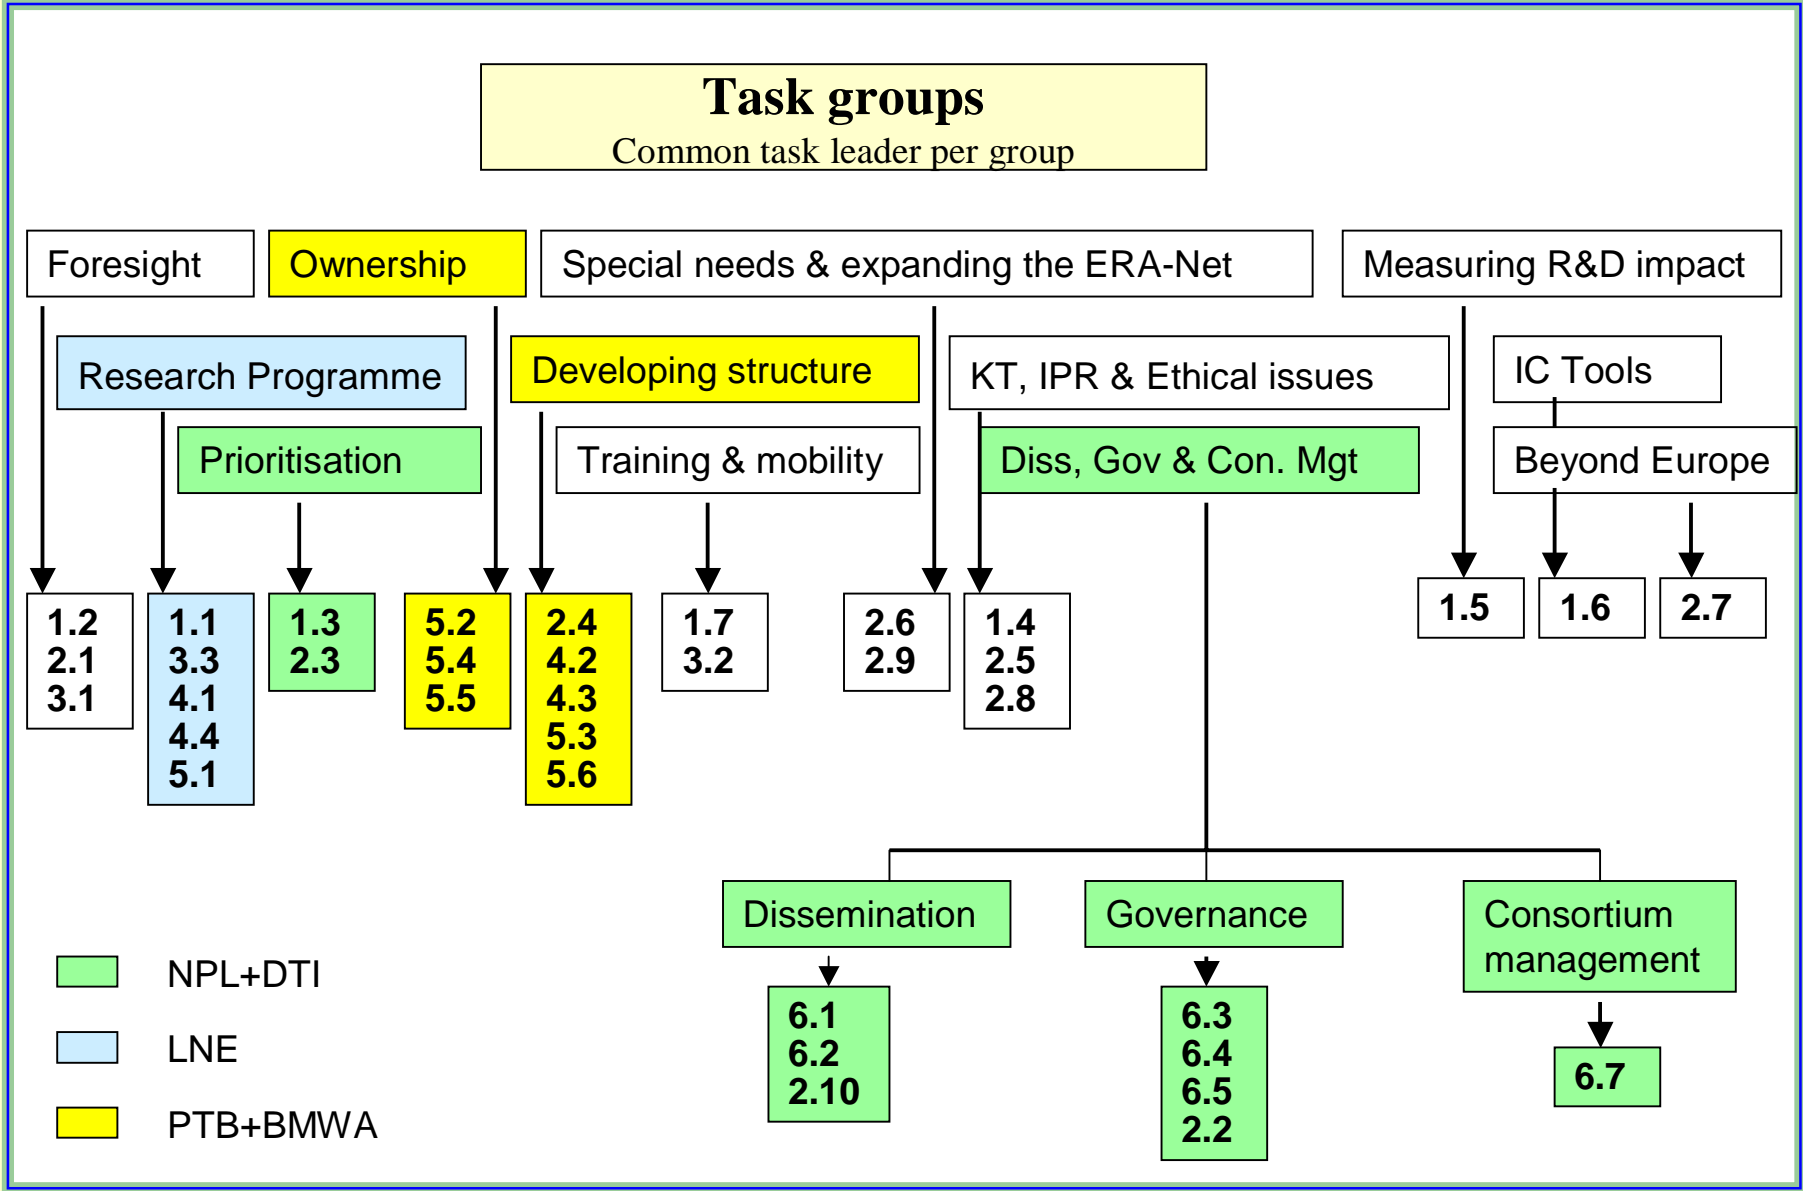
Task groups
Common task leader per group

Foresight

Ownership

Special needs & expanding the ERA-Net

Measuring R&D impact

Research Programme

Developing structure

KT, IPR & Ethical issues

IC Tools

Prioritisation

Training & mobility

Diss, Gov & Con. Mgt

Beyond Europe

1.2
2.1
3.1

1.1
3.3
4.1
4.4
5.1

1.3
2.3

5.2
5.4
5.5

2.4
4.2
4.3
5.3
5.6

1.7
3.2

2.6
2.9

1.4
2.5
2.8

1.5

1.6

2.7

Dissemination

Governance

Consortium management

6.1
6.2
2.10

6.3
6.4
6.5
2.2

6.7

NPL+DTI

LNE

PTB+BMWA